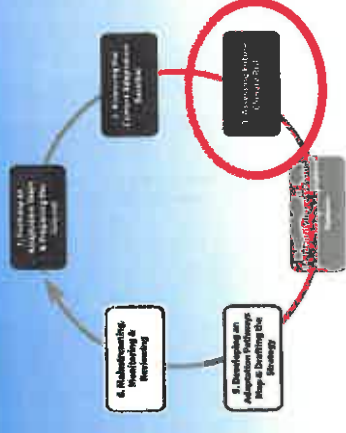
1. Assessing Future Climate Risk

2. Reviewing the Current Adaptation Baseline

3. Identifying an Adaptation Vision & Mapping the Potential

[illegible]

5. Developing an Adaptation Pathways Map & Drafting the Strategy

6. Mainstreaming, Monitoring & Reviewing